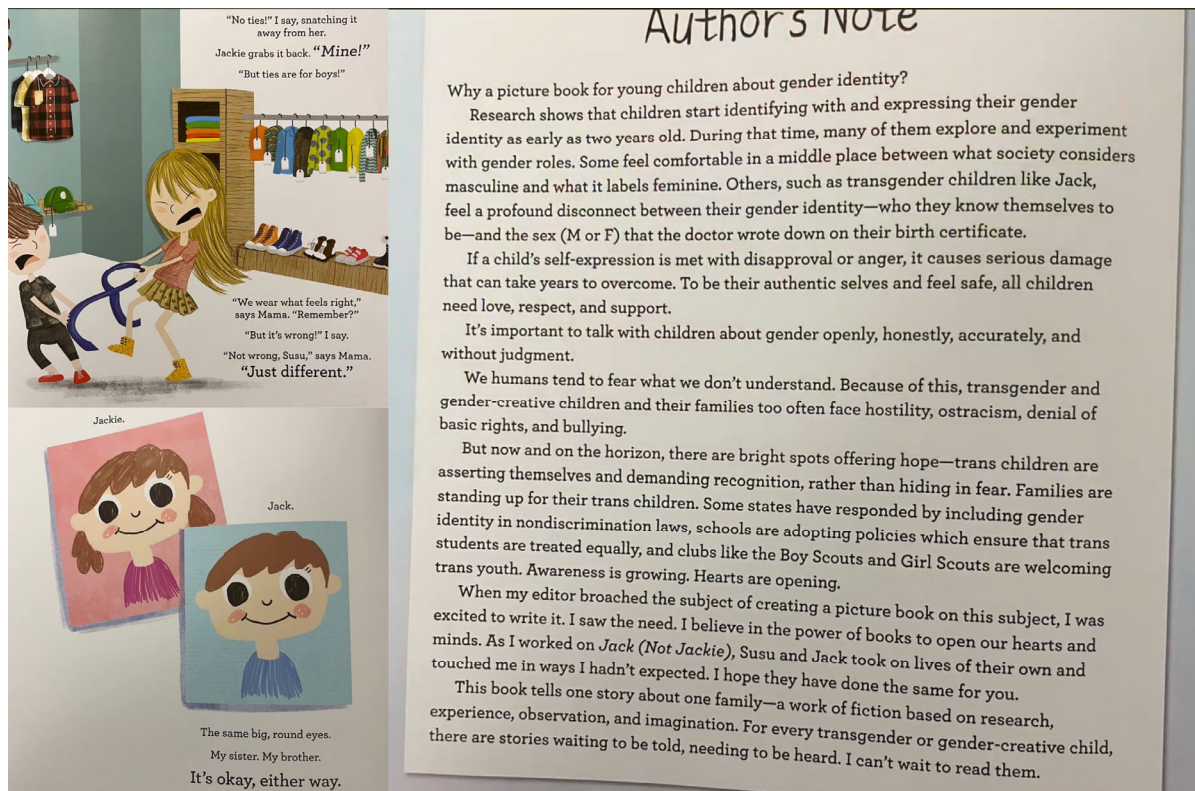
"No ties!" I say, snatching it away from her.

Jackie grabs it back. "Mine!"

"But ties are for boys!"

"We wear what feels right," says Mama. "Remember?"

"But it's wrong!" I say.

"Not wrong, Susu," says Mama. "Just different."

Jackie.

Jack.

The same big, round eyes.

My sister. My brother.

It's okay, either way.

Author's Note

Why a picture book for young children about gender identity?

Research shows that children start identifying with and expressing their gender identity as early as two years old. During that time, many of them explore and experiment with gender roles. Some feel comfortable in a middle place between what society considers masculine and what it labels feminine. Others, such as transgender children like Jack, feel a profound disconnect between their gender identity—who they know themselves to be—and the sex (M or F) that the doctor wrote down on their birth certificate.

If a child's self-expression is met with disapproval or anger, it causes serious damage that can take years to overcome. To be their authentic selves and feel safe, all children need love, respect, and support.

It's important to talk with children about gender openly, honestly, accurately, and without judgment.

We humans tend to fear what we don't understand. Because of this, transgender and gender-creative children and their families too often face hostility, ostracism, denial of basic rights, and bullying.

But now and on the horizon, there are bright spots offering hope—trans children are asserting themselves and demanding recognition, rather than hiding in fear. Families are standing up for their trans children. Some states have responded by including gender identity in nondiscrimination laws, schools are adopting policies which ensure that trans students are treated equally, and clubs like the Boy Scouts and Girl Scouts are welcoming trans youth. Awareness is growing. Hearts are opening.

When my editor broached the subject of creating a picture book on this subject, I was excited to write it. I saw the need. I believe in the power of books to open our hearts and minds. As I worked on Jack (Not Jackie), Susu and Jack took on lives of their own and touched me in ways I hadn't expected. I hope they have done the same for you.

This book tells one story about one family—a work of fiction based on research, experience, observation, and imagination. For every transgender or gender-creative child, there are stories waiting to be told, needing to be heard. I can't wait to read them.